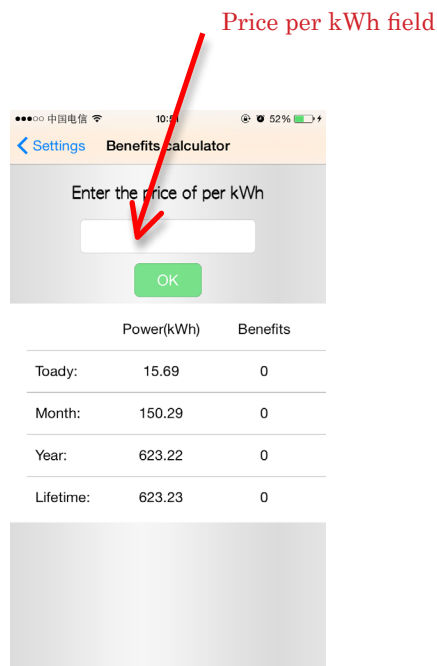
Price per kWh field

●●●○○ 中国电信 10:5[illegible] 52%

Settings Benefits calculator

Enter the price of per kWh

OK

|  | Power(kWh) | Benefits |
|---|---|---|
| Toady: | 15.69 | 0 |
| Month: | 150.29 | 0 |
| Year: | 623.22 | 0 |
| Lifetime: | 623.23 | 0 |